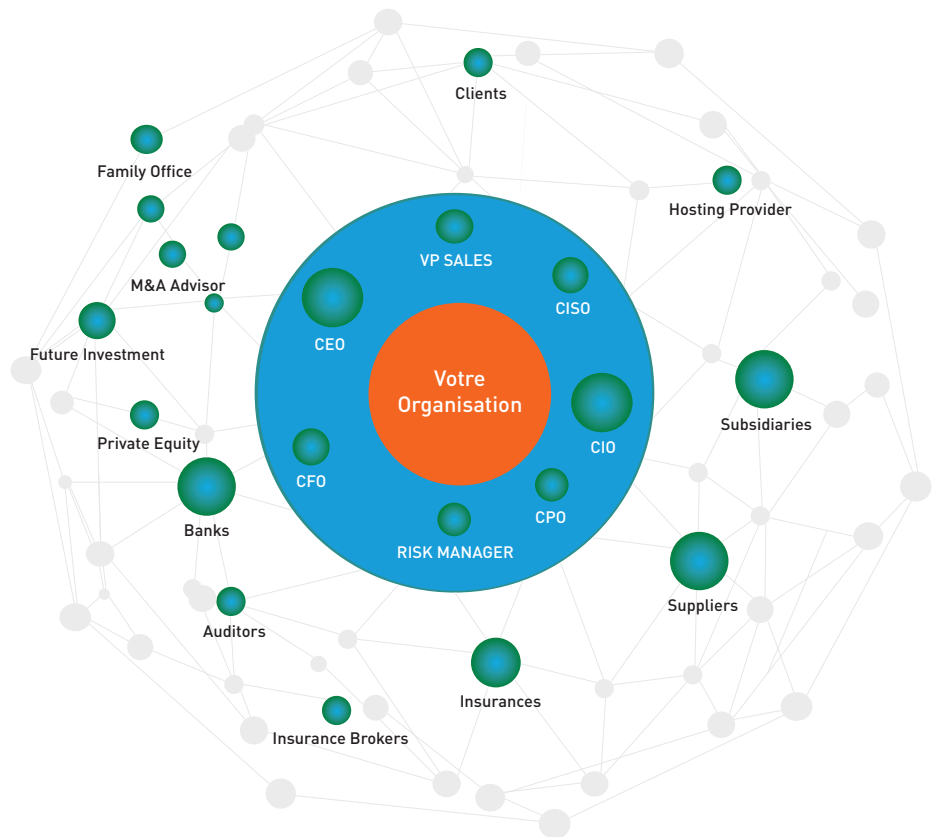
Clients

Family Office

Hosting Provider

VP SALES

M&A Advisor

CISO

CEO

Future Investment

Votre Organisation

Subsidiaries

CIO

Private Equity

CFO

CPO

Banks

RISK MANAGER

Suppliers

Auditors

Insurances

Insurance Brokers